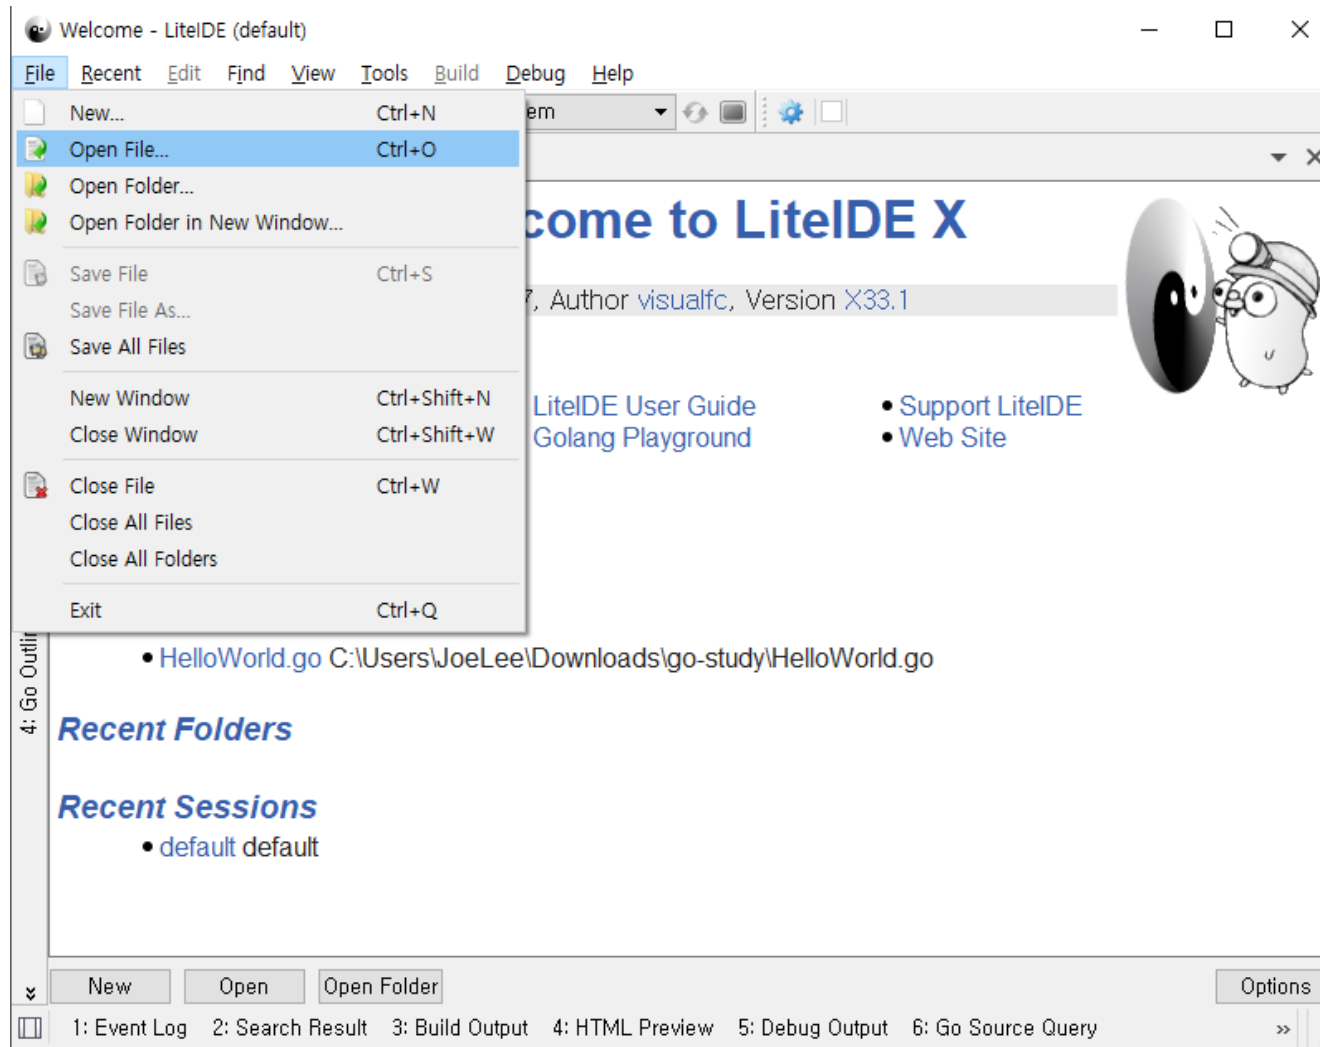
Welcome - LiteIDE (default)

File Recent Edit Find View Tools Build Debug Help

New... Ctrl+N
Open File... Ctrl+O
Open Folder...
Open Folder in New Window...
Save File Ctrl+S
Save File As...
Save All Files
New Window Ctrl+Shift+N
Close Window Ctrl+Shift+W
Close File Ctrl+W
Close All Files
Close All Folders
Exit Ctrl+Q

em

come to LiteIDE X

7, Author visualfc, Version X33.1

LiteIDE User Guide
Golang Playground

• Support LiteIDE
• Web Site

4: Go Outli

• HelloWorld.go C:\Users\JoeLee\Downloads\go-study\HelloWorld.go

Recent Folders

Recent Sessions

• default default

New Open Open Folder Options

1: Event Log 2: Search Result 3: Build Output 4: HTML Preview 5: Debug Output 6: Go Source Query »